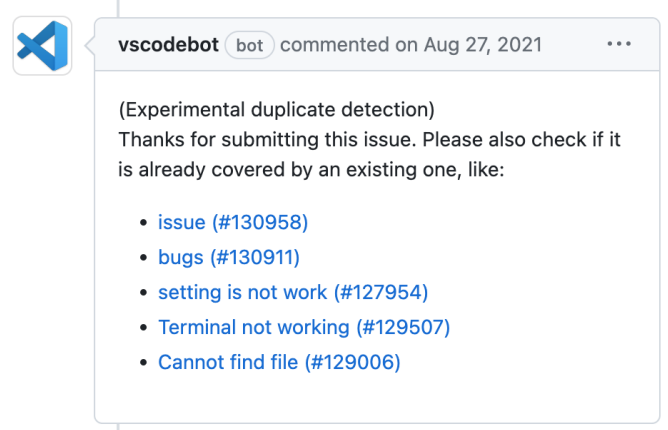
vscodebot bot commented on Aug 27, 2021 ···

(Experimental duplicate detection)
Thanks for submitting this issue. Please also check if it is already covered by an existing one, like:

- issue (#130958)
- bugs (#130911)
- setting is not work (#127954)
- Terminal not working (#129507)
- Cannot find file (#129006)